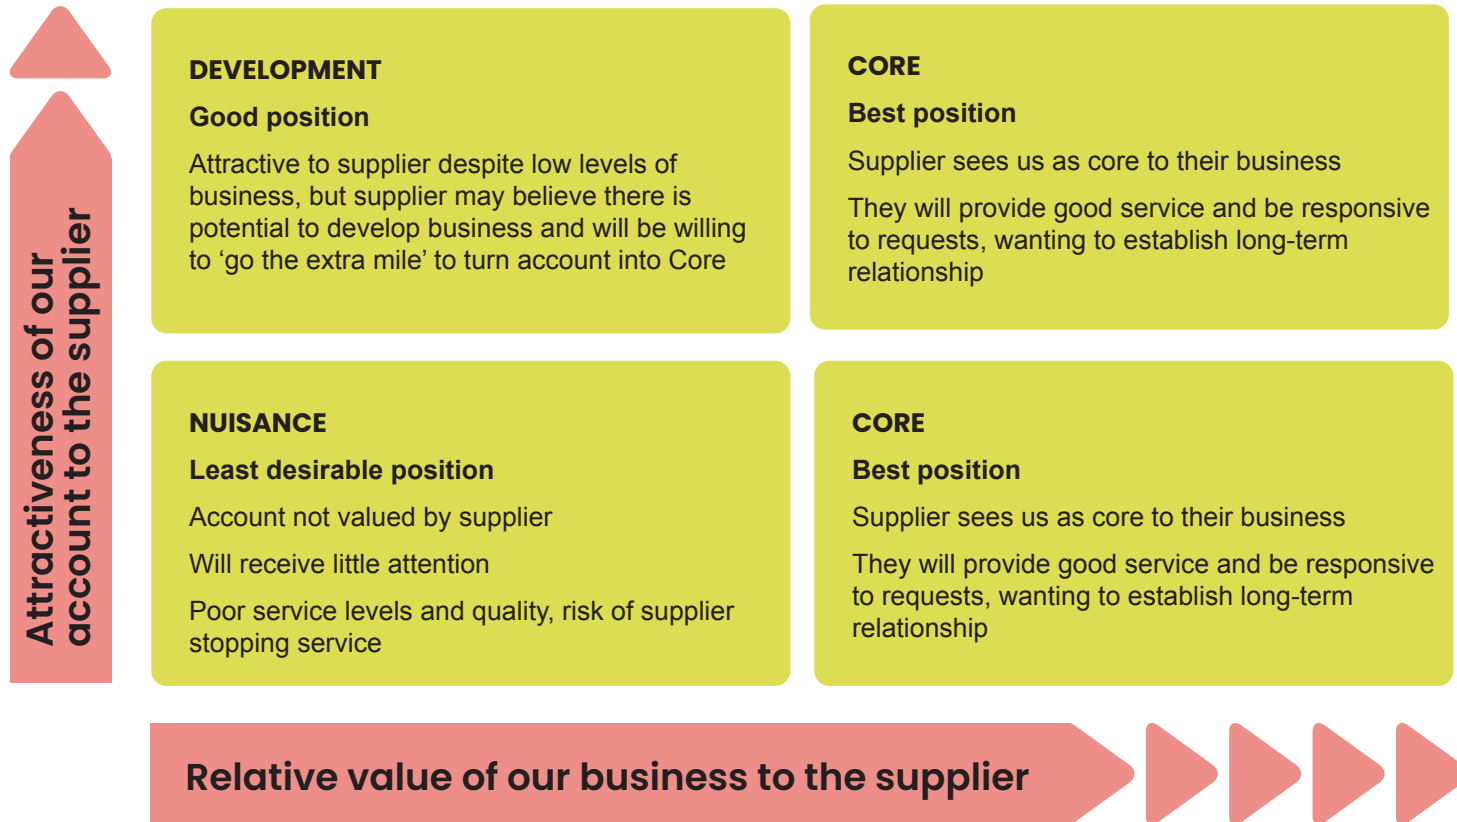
Attractiveness of our account to the supplier

DEVELOPMENT

Good position

Attractive to supplier despite low levels of business, but supplier may believe there is potential to develop business and will be willing to 'go the extra mile' to turn account into Core

CORE

Best position

Supplier sees us as core to their business

They will provide good service and be responsive to requests, wanting to establish long-term relationship

NUISANCE

Least desirable position

Account not valued by supplier

Will receive little attention

Poor service levels and quality, risk of supplier stopping service

CORE

Best position

Supplier sees us as core to their business

They will provide good service and be responsive to requests, wanting to establish long-term relationship

Relative value of our business to the supplier